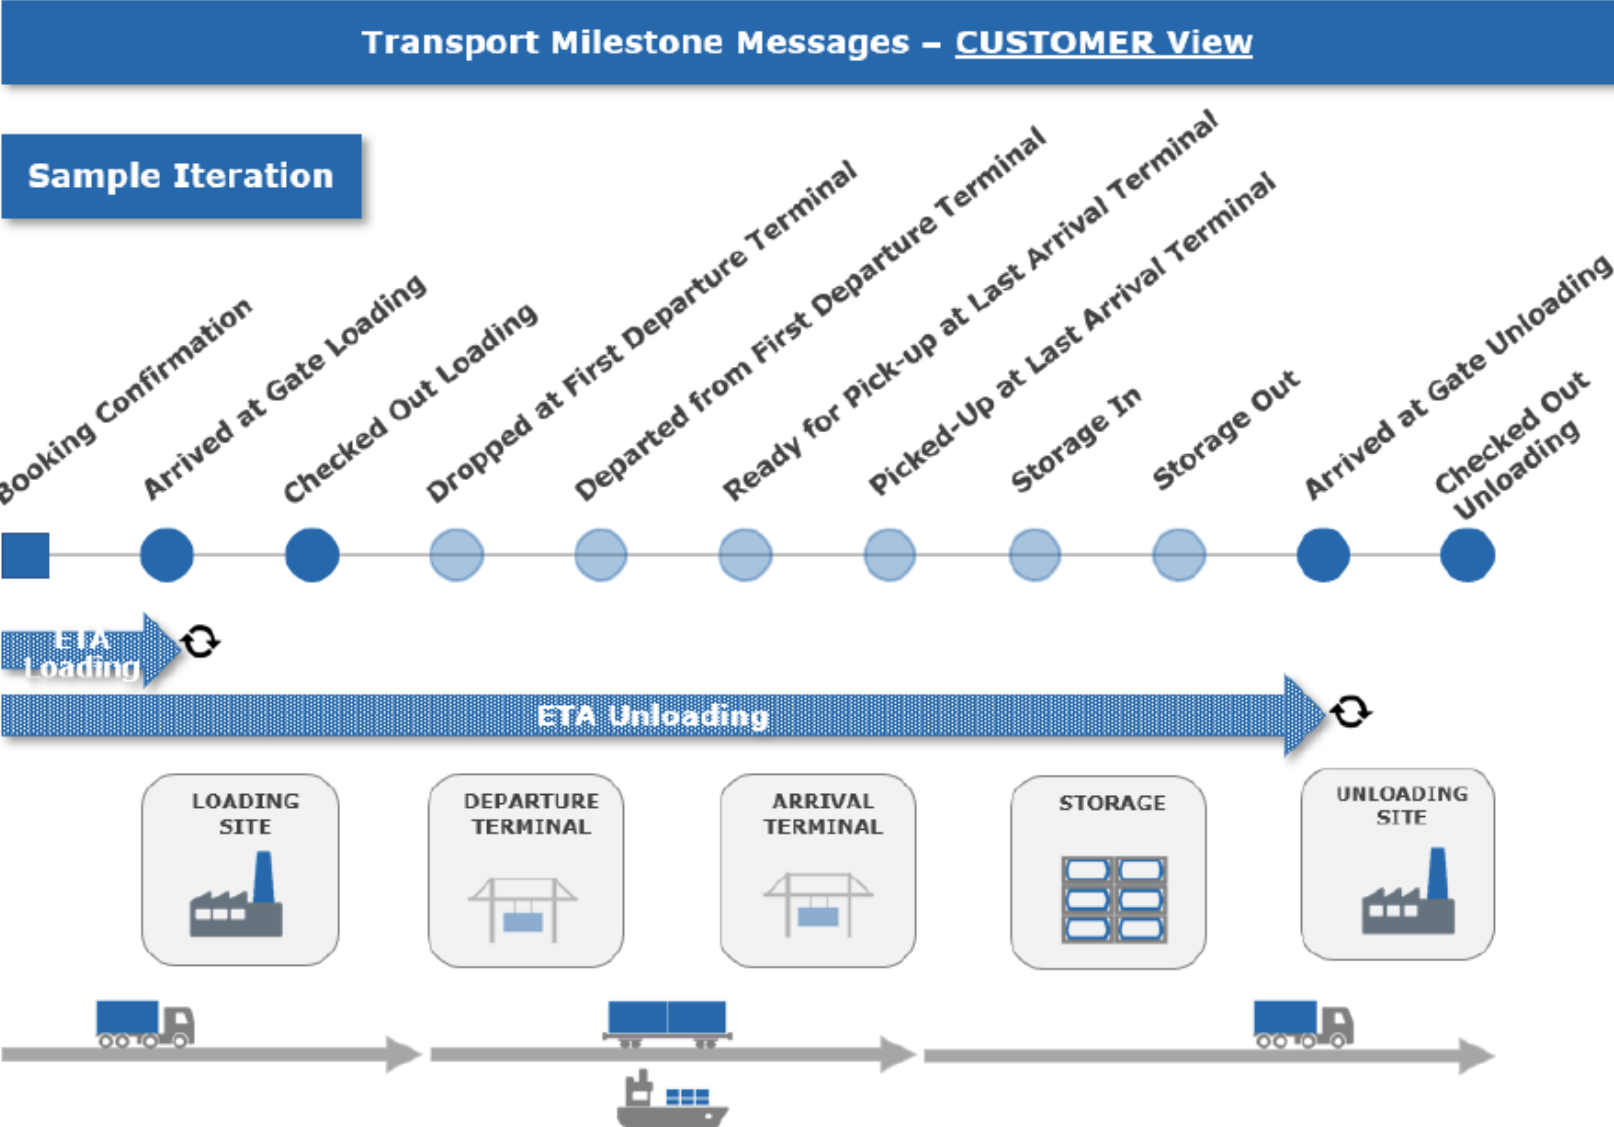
Transport Milestone Messages – CUSTOMER View

Sample Iteration

Booking Confirmation
Arrived at Gate Loading
Checked Out Loading
Dropped at First Departure Terminal
Departed from First Departure Terminal
Ready for Pick-up at Last Arrival Terminal
Picked-Up at Last Arrival Terminal
Storage In
Storage Out
Arrived at Gate Unloading
Checked Out Unloading

ETA Loading

ETA Unloading

LOADING SITE

DEPARTURE TERMINAL

ARRIVAL TERMINAL

STORAGE

UNLOADING SITE